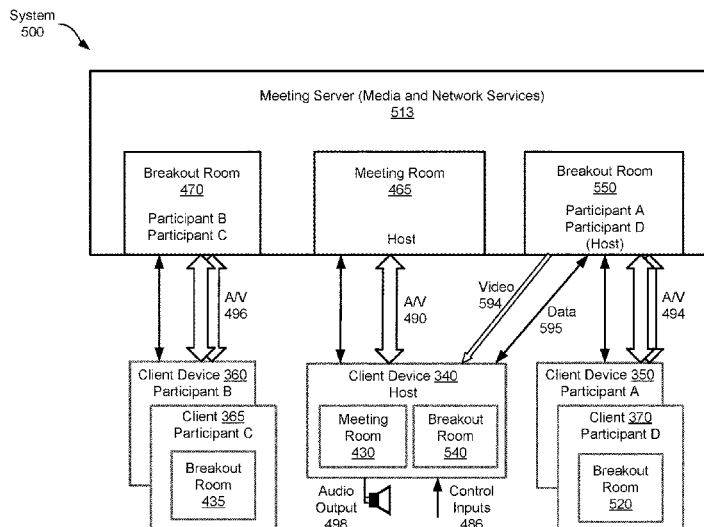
System
500

Meeting Server (Media and Network Services)
513

Breakout Room
470
Participant B
Participant C

Meeting Room
465
Host

Breakout Room
550
Participant A
Participant D
(Host)

A/V
496

A/V
490

Video
594

Data
595

A/V
494

Client Device 360
Participant B

Client 365
Participant C

Breakout
Room
435

Client Device 340
Host

Meeting
Room
430

Breakout
Room
540

Audio
Output
498

Control
Inputs
486

Client Device 350
Participant A

Client 370
Participant D

Breakout
Room
520